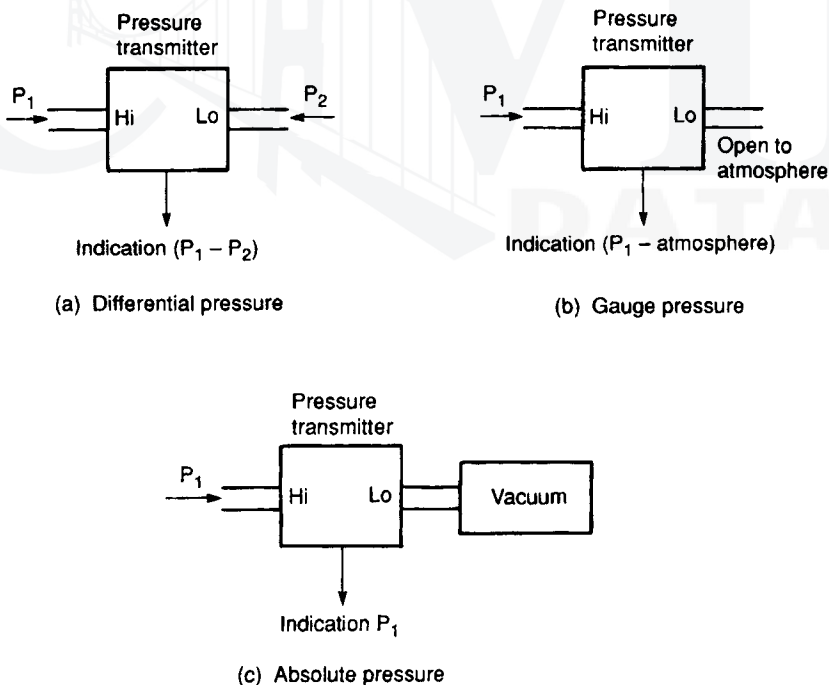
Pressure transmitter

$P_1$

Hi

Lo

$P_2$

Indication ($P_1 - P_2$)

(a) Differential pressure

Pressure transmitter

$P_1$

Hi

Lo

Open to atmosphere

Indication ($P_1$ – atmosphere)

(b) Gauge pressure

Pressure transmitter

$P_1$

Hi

Lo

Vacuum

Indication $P_1$

(c) Absolute pressure